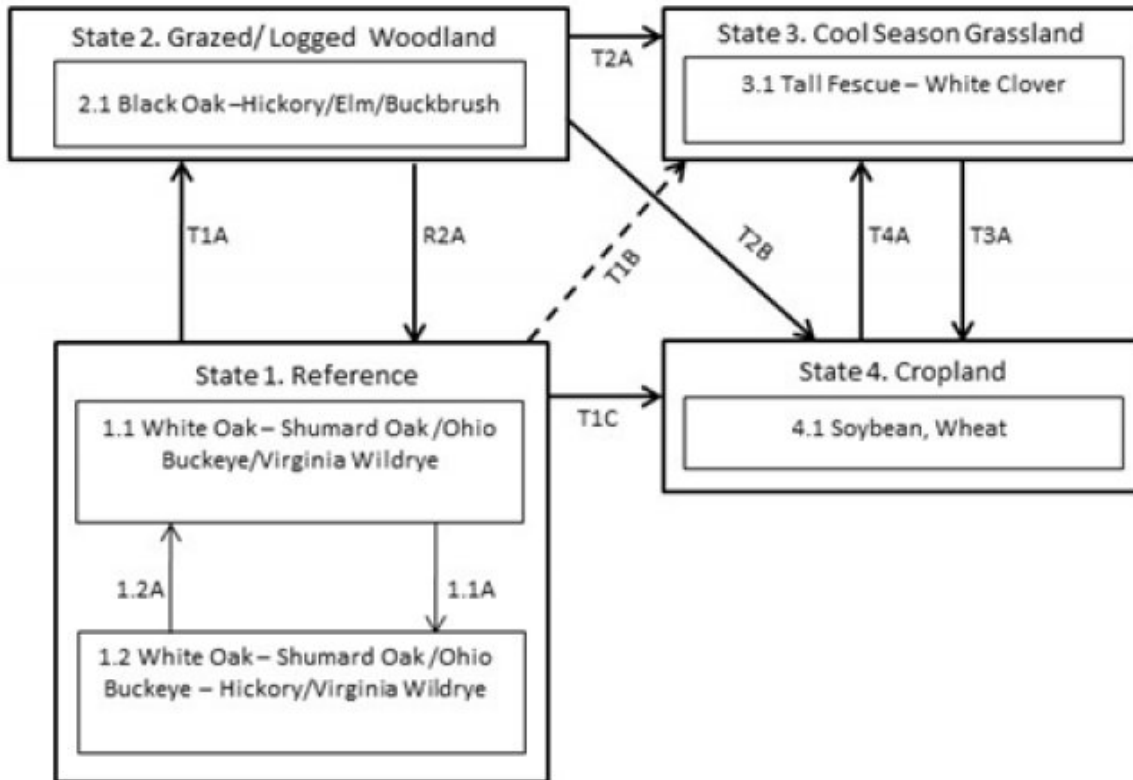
State 2. Grazed/ Logged Woodland

2.1 Black Oak –Hickory/Elm/Buckbrush

T2A

State 3. Cool Season Grassland

3.1 Tall Fescue – White Clover

T1A

R2A

T1B

T2B

T4A

T3A

State 1. Reference

1.1 White Oak – Shumard Oak /Ohio Buckeye/Virginia Wildrye

T1C

State 4. Cropland

4.1 Soybean, Wheat

1.2A

1.1A

1.2 White Oak – Shumard Oak /Ohio Buckeye – Hickory/Virginia Wildrye